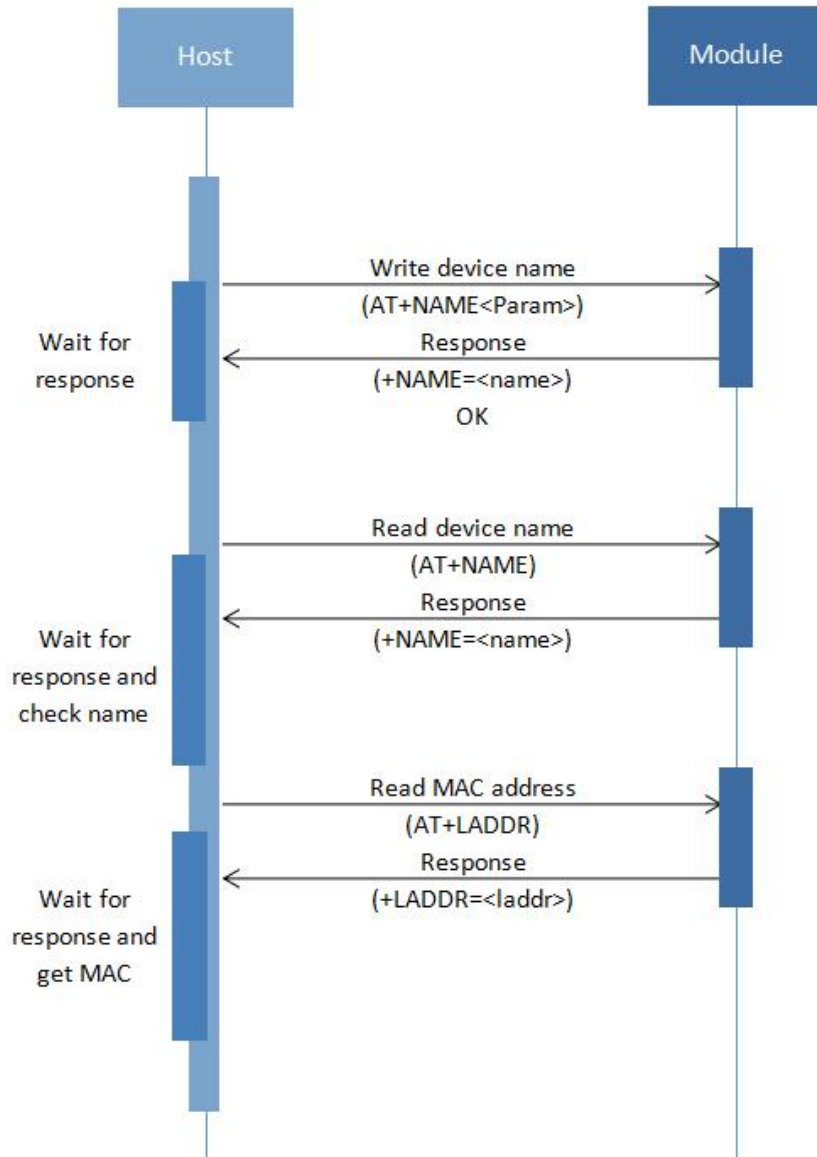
Host

Module

Write device name
(AT+NAME<Param>)

Wait for response

Response
(+NAME=<name>)
OK

Read device name
(AT+NAME)

Response
(+NAME=<name>)

Wait for response and check name

Read MAC address
(AT+LADDR)

Response
(+LADDR=<laddr>)

Wait for response and get MAC